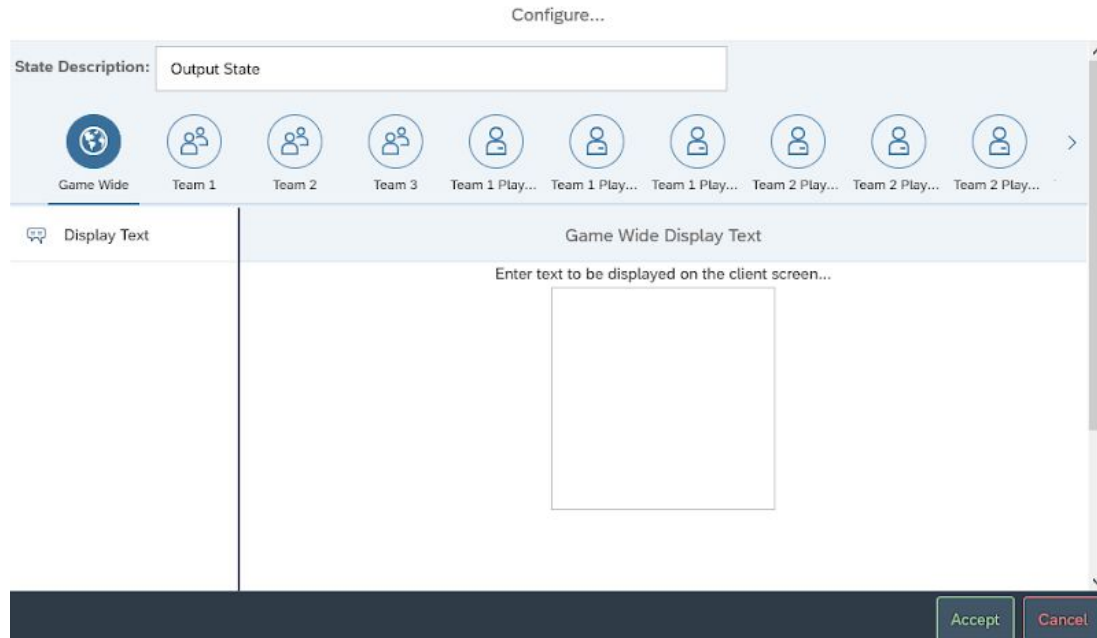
Configure...

State Description: Output State

Game Wide Team 1 Team 2 Team 3 Team 1 Play... Team 1 Play... Team 1 Play... Team 2 Play... Team 2 Play... Team 2 Play...

Display Text

Game Wide Display Text

Enter text to be displayed on the client screen...

Accept Cancel